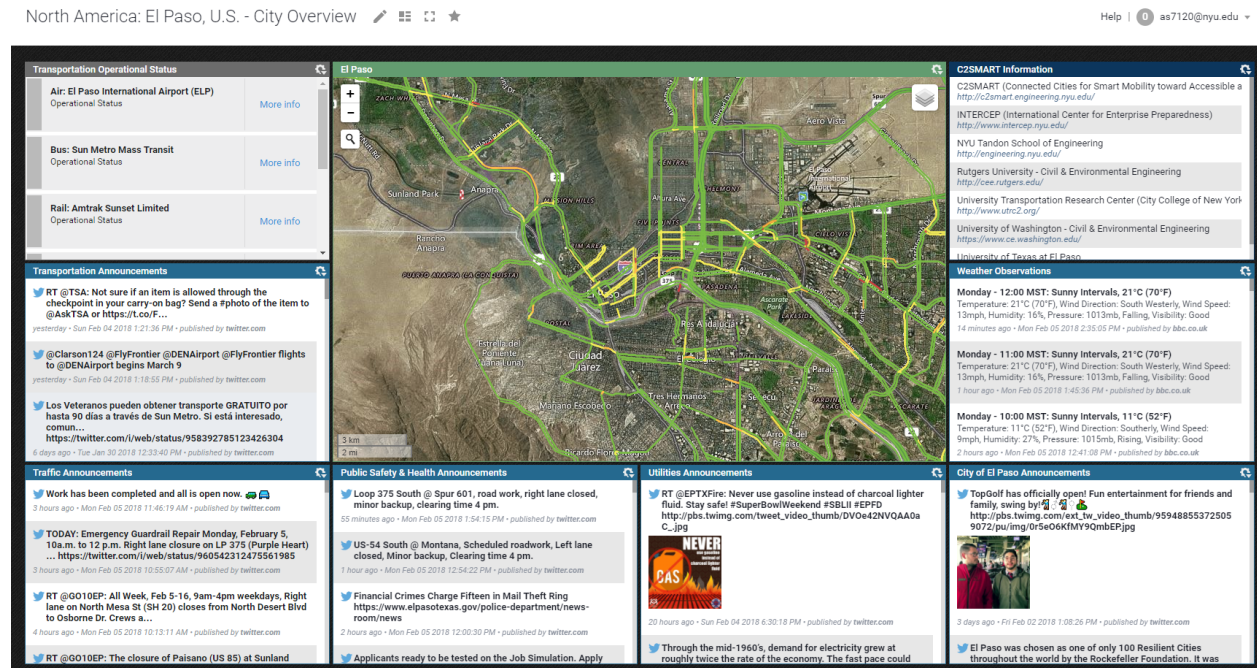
North America: El Paso, U.S. - City Overview

Help | 0 as7120@nyu.edu

Transportation Operational Status

Air: El Paso International Airport (ELP)
Operational Status
More info

Bus: Sun Metro Mass Transit
Operational Status
More info

Rail: Amtrak Sunset Limited
Operational Status
More info

El Paso

+
−

Sunland Park
Anapra
Rancho Anapra
Aero Vista
Central
Alamo Ave
Five Points
Estrella del Poniente (Lomas del Rey)
Ciudad Juárez
Res Andalucía
Mariano Escobedo
Tres Hermanos Arroyo
Paraiso
Arroyo
Ricardo Flores Magón
3 km
2 mi

C2SMART Information

C2SMART (Connected Cities for Smart Mobility toward Accessible a
http://c2smart.engineering.nyu.edu/

INTERCEP (International Center for Enterprise Preparedness)
http://www.intercep.nyu.edu/

NYU Tandon School of Engineering
http://engineering.nyu.edu/

Rutgers University - Civil & Environmental Engineering
http://cee.rutgers.edu/

University Transportation Research Center (City College of New York
http://www.utrc2.org/

University of Washington - Civil & Environmental Engineering
https://www.ce.washington.edu/

University of Texas at El Paso

Transportation Announcements

RT @TSA: Not sure if an item is allowed through the checkpoint in your carry-on bag? Send a #photo of the item to @AskTSA or https://t.co/F…
yesterday • Sun Feb 04 2018 1:21:36 PM • published by twitter.com

@Clarson124 @FlyFrontier @DENAirport @FlyFrontier flights to @DENAirport begins March 9
yesterday • Sun Feb 04 2018 1:18:55 PM • published by twitter.com

Los Veteranos pueden obtener transporte GRATUITO por hasta 90 días a través de Sun Metro. Si está interesado, comun… https://twitter.com/i/web/status/958392785123426304
6 days ago • Tue Jan 30 2018 12:33:40 PM • published by twitter.com

Weather Observations

Monday - 12:00 MST: Sunny Intervals, 21°C (70°F)
Temperature: 21°C (70°F), Wind Direction: South Westerly, Wind Speed: 13mph, Humidity: 16%, Pressure: 1013mb, Falling, Visibility: Good
14 minutes ago • Mon Feb 05 2018 2:35:05 PM • published by bbc.co.uk

Monday - 11:00 MST: Sunny Intervals, 21°C (70°F)
Temperature: 21°C (70°F), Wind Direction: South Westerly, Wind Speed: 13mph, Humidity: 16%, Pressure: 1013mb, Falling, Visibility: Good
1 hour ago • Mon Feb 05 2018 1:45:36 PM • published by bbc.co.uk

Monday - 10:00 MST: Sunny Intervals, 11°C (52°F)
Temperature: 11°C (52°F), Wind Direction: Southerly, Wind Speed: 9mph, Humidity: 27%, Pressure: 1015mb, Rising, Visibility: Good
2 hours ago • Mon Feb 05 2018 12:41:08 PM • published by bbc.co.uk

Traffic Announcements

Work has been completed and all is open now.
3 hours ago • Mon Feb 05 2018 11:46:19 AM • published by twitter.com

TODAY: Emergency Guardrail Repair Monday, February 5, 10a.m. to 12 p.m. Right lane closure on LP 375 (Purple Heart) … https://twitter.com/i/web/status/960542312475561985
3 hours ago • Mon Feb 05 2018 10:55:07 AM • published by twitter.com

RT @GO10EP: All Week, Feb 5-16, 9am-4pm weekdays, Right lane on North Mesa St (SH 20) closes from North Desert Blvd to Osborne Dr. Crews a…
4 hours ago • Mon Feb 05 2018 10:13:11 AM • published by twitter.com

RT @GO10EP: The closure of Paisano (US 85) at Sunland

Public Safety & Health Announcements

Loop 375 South @ Spur 601, road work, right lane closed, minor backup, clearing time 4 pm.
55 minutes ago • Mon Feb 05 2018 1:54:15 PM • published by twitter.com

US-54 South @ Montana, Scheduled roadwork, Left lane closed, Minor backup, Clearing time 4 pm.
1 hour ago • Mon Feb 05 2018 12:54:22 PM • published by twitter.com

Financial Crimes Charge Fifteen in Mail Theft Ring https://www.elpasotexas.gov/police-department/news-room/news
2 hours ago • Mon Feb 05 2018 12:00:30 PM • published by twitter.com

Applicants ready to be tested on the Job Simulation. Apply

Utilities Announcements

RT @EPTXFire: Never use gasoline instead of charcoal lighter fluid. Stay safe! #SuperBowlWeekend #SBLII #EPFD http://pbs.twimg.com/tweet_video_thumb/DVOe42NVQAA0aC_.jpg

NEVER
GAS

20 hours ago • Sun Feb 04 2018 6:30:18 PM • published by twitter.com

Through the mid-1960's, demand for electricity grew at roughly twice the rate of the economy. The fast pace could

City of El Paso Announcements

TopGolf has officially open! Fun entertainment for friends and family, swing by! http://pbs.twimg.com/ext_tw_video_thumb/959488553725059072/pu/img/0r5eO6KfMY9QmbEP.jpg

3 days ago • Fri Feb 02 2018 1:08:26 PM • published by twitter.com

El Paso was chosen as one of only 100 Resilient Cities throughout the world by the Rockefeller Foundation. It was